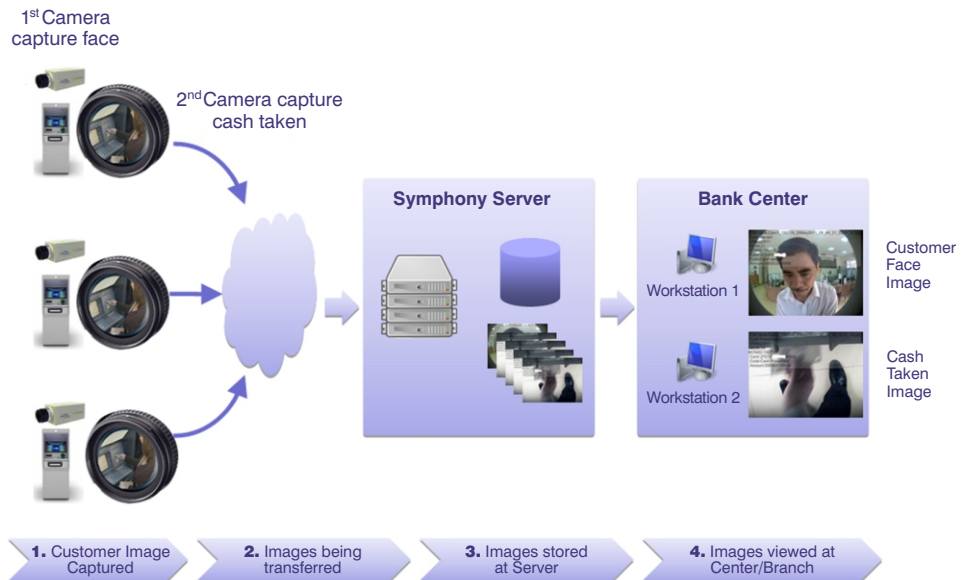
1$^{st}$ Camera capture face

2$^{nd}$ Camera capture cash taken

Symphony Server

Bank Center

Workstation 1

Customer Face Image

Workstation 2

Cash Taken Image

1. Customer Image Captured

2. Images being transferred

3. Images stored at Server

4. Images viewed at Center/Branch